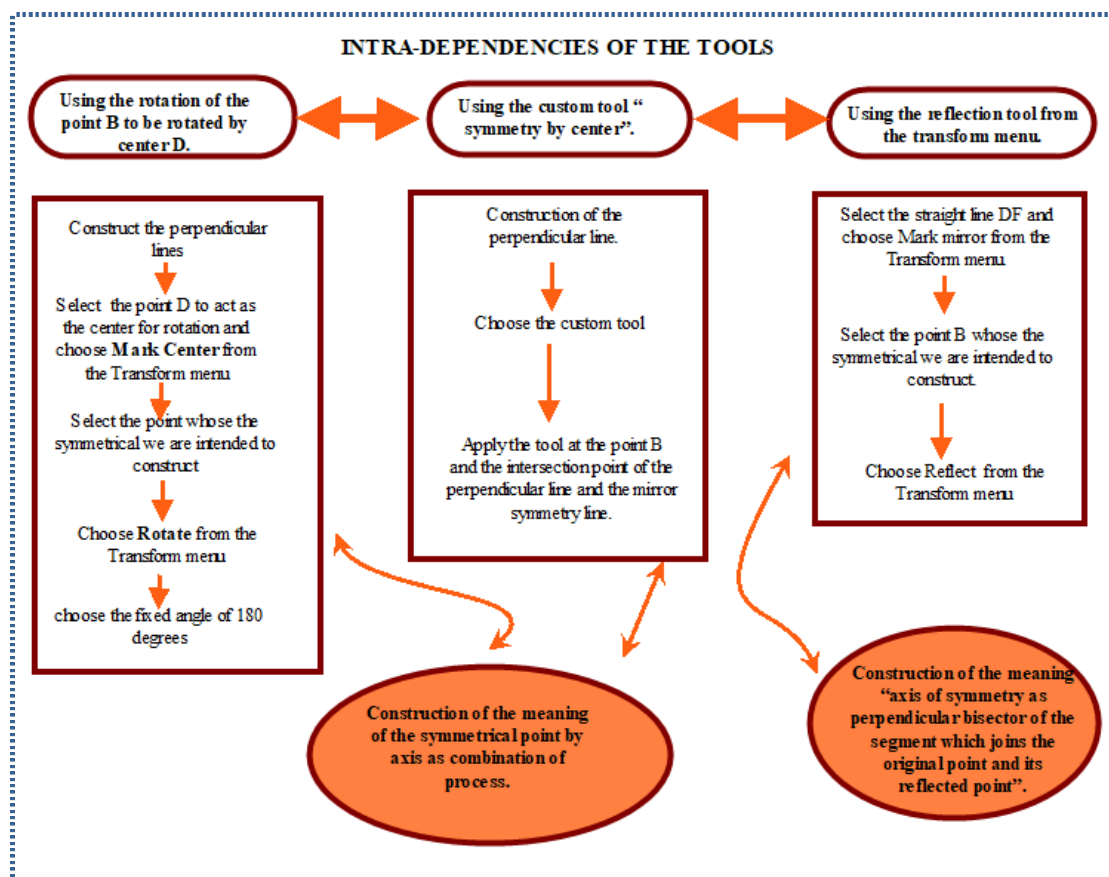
INTRA-DEPENDENCIES OF THE TOOLS

Using the rotation of the point B to be rotated by center D.

Using the custom tool " symmetry by center".

Using the reflection tool from the transform menu.

Construct the perpendicular lines

Select the point D to act as the center for rotation and choose Mark Center from the Transform menu

Select the point whose the symmetrical we are intended to construct

Choose Rotate from the Transform menu

choose the fixed angle of 180 degrees

Construction of the perpendicular line.

Choose the custom tool

Apply the tool at the point B and the intersection point of the perpendicular line and the mirror symmetry line.

Select the straight line DF and choose Mark mirror from the Transform menu

Select the point B whose the symmetrical we are intended to construct.

Choose Reflect from the Transform menu

Construction of the meaning of the symmetrical point by axis as combination of process.

Construction of the meaning "axis of symmetry as perpendicular bisector of the segment which joins the original point and its reflected point".